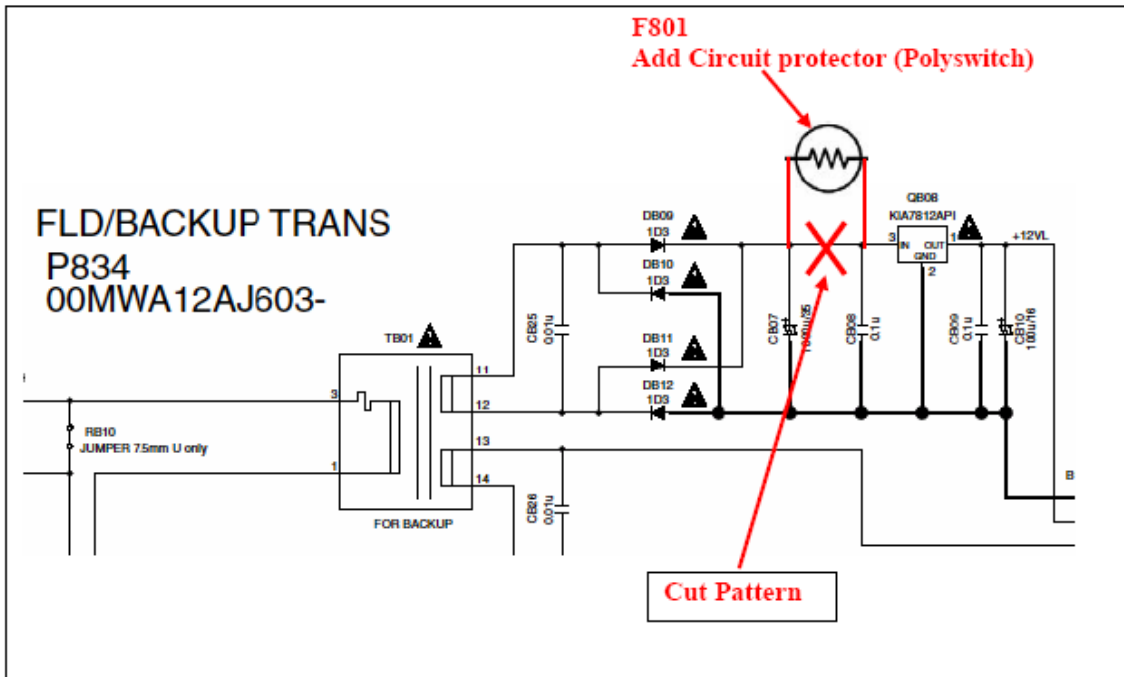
F801
Add Circuit protector (Polyswitch)

FLD/BACKUP TRANS
P834
00MWA12AJ603-

DB09
1D3
DB10
1D3
DB11
1D3
DB12
1D3

QB08
KIA7812API
3 IN OUT 1
GND
2
+12VL

CB25
0.01u
CB07
1000u/25
CB08
0.1u
CB09
0.1u
CB10
100u/16

TB01
3
1
11
12
13
14
FOR BACKUP

RB10
JUMPER 7.5mm U only

CB26
0.01u

B

Cut Pattern